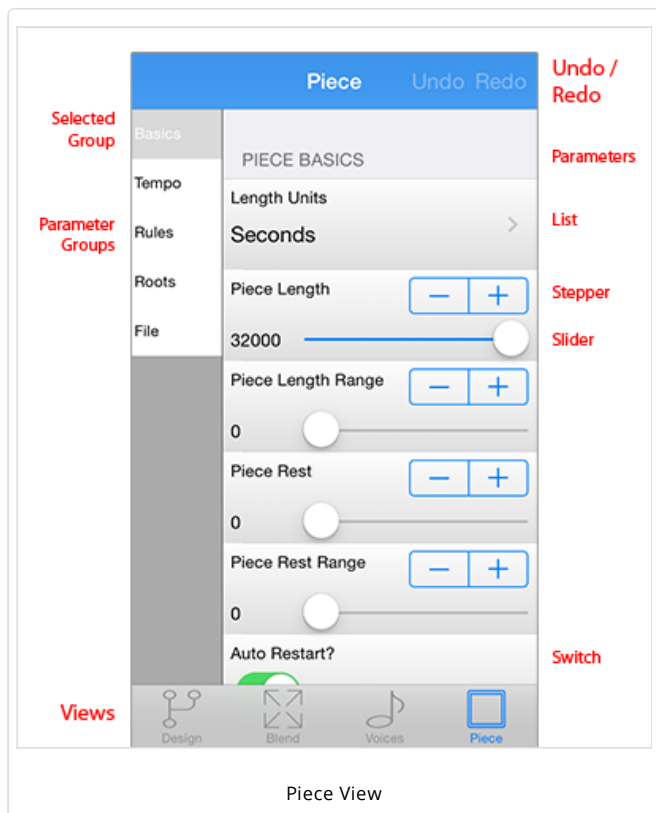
Piece Undo Redo

Undo / Redo

Selected Group

Basics

PIECE BASICS

Parameters

Tempo

Length Units

Parameter Groups

Rules

Seconds

List

Roots

Piece Length

− +

Stepper

File

32000

Slider

Piece Length Range

− +

0

Piece Rest

− +

0

Piece Rest Range

− +

0

Auto Restart?

Switch

Views

Design Blend Voices Piece

Piece View